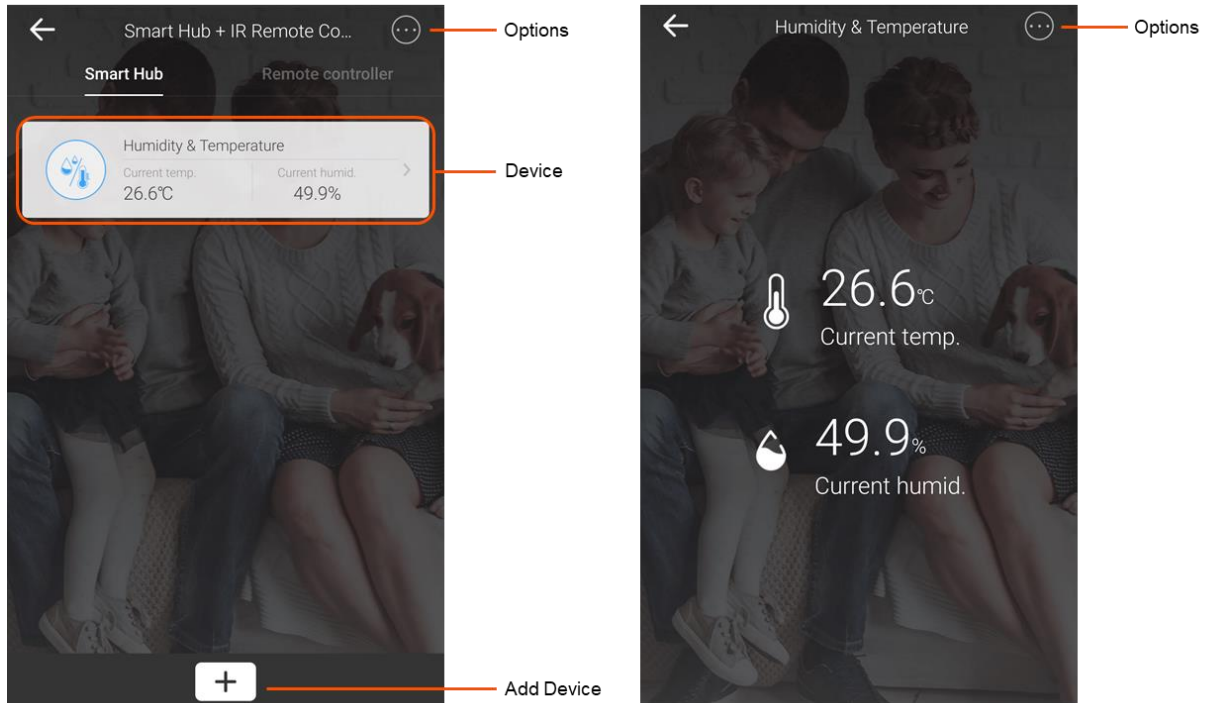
Smart Hub + IR Remote Co...

Options

Smart Hub

Remote controller

Humidity & Temperature

Current temp.

26.6℃

Current humid.

49.9%

Device

+

Add Device

Humidity & Temperature

Options

26.6℃

Current temp.

49.9%

Current humid.